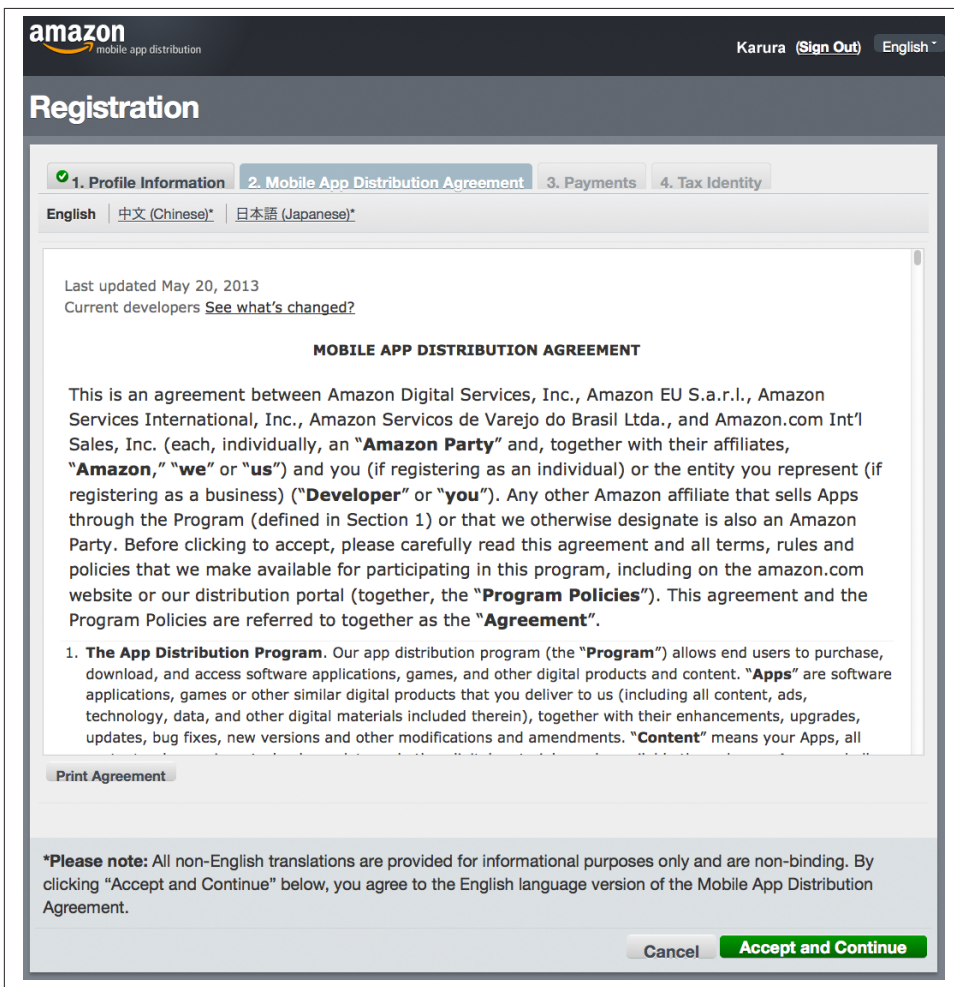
amazon
mobile app distribution

Karura (Sign Out) English

Registration

1. Profile Information 2. Mobile App Distribution Agreement 3. Payments 4. Tax Identity

English | 中文 (Chinese)* | 日本語 (Japanese)*

Last updated May 20, 2013
Current developers See what's changed?

MOBILE APP DISTRIBUTION AGREEMENT

This is an agreement between Amazon Digital Services, Inc., Amazon EU S.a.r.l., Amazon Services International, Inc., Amazon Servicos de Varejo do Brasil Ltda., and Amazon.com Int'l Sales, Inc. (each, individually, an "Amazon Party" and, together with their affiliates, "Amazon," "we" or "us") and you (if registering as an individual) or the entity you represent (if registering as a business) ("Developer" or "you"). Any other Amazon affiliate that sells Apps through the Program (defined in Section 1) or that we otherwise designate is also an Amazon Party. Before clicking to accept, please carefully read this agreement and all terms, rules and policies that we make available for participating in this program, including on the amazon.com website or our distribution portal (together, the "Program Policies"). This agreement and the Program Policies are referred to together as the "Agreement".

1. The App Distribution Program. Our app distribution program (the "Program") allows end users to purchase, download, and access software applications, games, and other digital products and content. "Apps" are software applications, games or other similar digital products that you deliver to us (including all content, ads, technology, data, and other digital materials included therein), together with their enhancements, upgrades, updates, bug fixes, new versions and other modifications and amendments. "Content" means your Apps, all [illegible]

Print Agreement

*Please note: All non-English translations are provided for informational purposes only and are non-binding. By clicking "Accept and Continue" below, you agree to the English language version of the Mobile App Distribution Agreement.

Cancel Accept and Continue